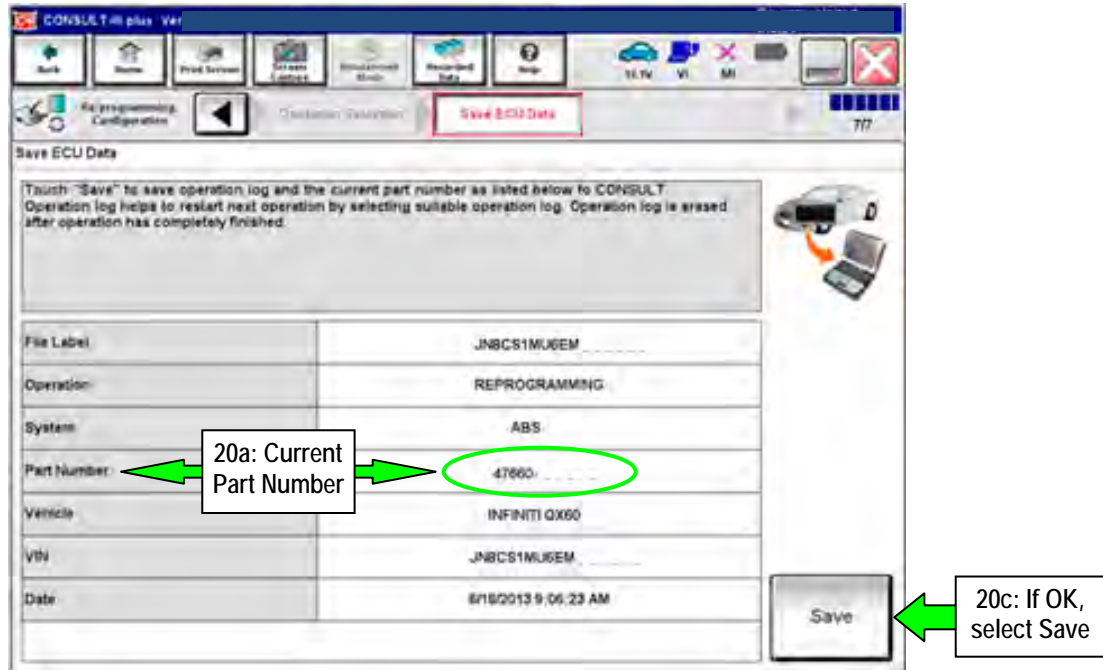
CONSULT-III plus Ver

Back | Home | Print Screen | Screen Capture | Measurement Mode | Recorded Data | Help | 11.1V | VI | MI

Re/programming, Configuration | Confirm Operation | Save ECU Data | 7/7

Save ECU Data

Touch "Save" to save operation log and the current part number as listed below to CONSULT. Operation log helps to restart next operation by selecting suitable operation log. Operation log is erased after operation has completely finished.

| | |
|---|---|
| File Label | JN8CS1MU6EM_ _ _ _ _ _ |
| Operation | REPROGRAMMING |
| System | ABS |
| Part Number | 47660- _ _ _ _ _ |
| Vehicle | INFINITI QX60 |
| VIN | JN8CS1MU6EM_ _ _ _ _ _ |
| Date | 6/18/2013 9:06:23 AM |

20a: Current Part Number

Save

20c: If OK, select Save